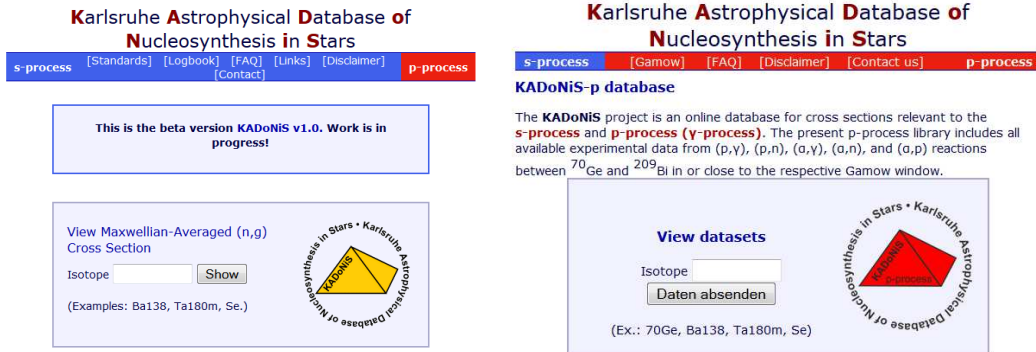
Karlsruhe Astrophysical Database of Nucleosynthesis in Stars

s-process [Standards] [Logbook] [FAQ] [Links] [Disclaimer] [Contact] p-process

This is the beta version KADoNiS v1.0. Work is in progress!

View Maxwellian-Averaged (n,g) Cross Section

Isotope Show

(Examples: Ba138, Ta180m, Se.)

KADoNiS

Karlsruhe Astrophysical Database of Nucleosynthesis in Stars •

Karlsruhe Astrophysical Database of Nucleosynthesis in Stars

s-process [Gamow] [FAQ] [Disclaimer] [Contact us] p-process

KADoNiS-p database

The KADoNiS project is an online database for cross sections relevant to the s-process and p-process (γ-process). The present p-process library includes all available experimental data from (p,γ), (p,n), (α,γ), (α,n), and (α,p) reactions between $^{70}$Ge and $^{209}$Bi in or close to the respective Gamow window.

View datasets

Isotope

Daten absenden

(Ex.: 70Ge, Ba138, Ta180m, Se)

KADoNiS p-process

Karlsruhe Astrophysical Database of Nucleosynthesis in Stars •